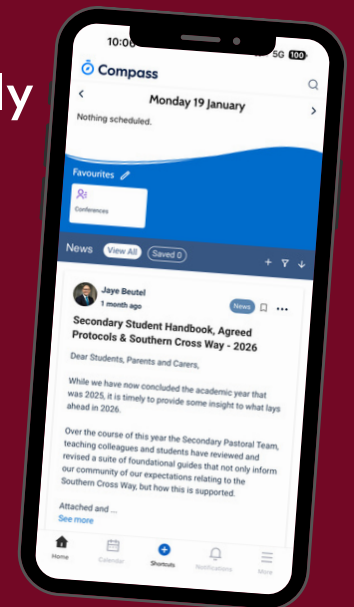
ly

10:0 5G 100

Compass

Monday 19 January

Nothing scheduled.

Favourites

Conferences

News View All Saved 0

Jaye Beutel
1 month ago

News

Secondary Student Handbook, Agreed Protocols & Southern Cross Way - 2026

Dear Students, Parents and Carers,

While we have now concluded the academic year that was 2025, it is timely to provide some insight to what lays ahead in 2026.

Over the course of this year the Secondary Pastoral Team, teaching colleagues and students have reviewed and revised a suite of foundational guides that not only inform our community of our expectations relating to the Southern Cross Way, but how this is supported.

Attached and ...
See more

Home Calendar Shortcuts Notifications More